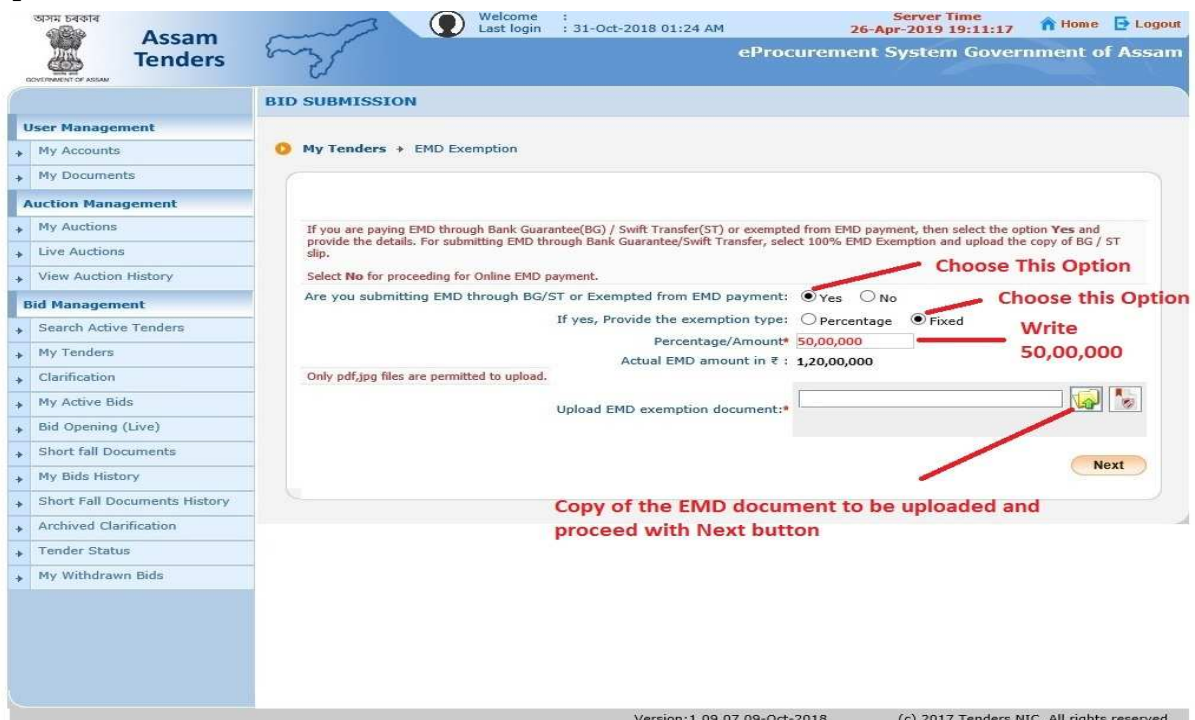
অসম চৰকাৰ
GOVERNMENT OF ASSAM
Assam Tenders

Welcome :
Last login : 31-Oct-2018 01:24 AM

Server Time
26-Apr-2019 19:11:17

Home Logout

eProcurement System Government of Assam

BID SUBMISSION

User Management
My Accounts
My Documents
Auction Management
My Auctions
Live Auctions
View Auction History
Bid Management
Search Active Tenders
My Tenders
Clarification
My Active Bids
Bid Opening (Live)
Short fall Documents
My Bids History
Short Fall Documents History
Archived Clarification
Tender Status
My Withdrawn Bids

My Tenders → EMD Exemption

If you are paying EMD through Bank Guarantee(BG) / Swift Transfer(ST) or exempted from EMD payment, then select the option Yes and provide the details. For submitting EMD through Bank Guarantee/Swift Transfer, select 100% EMD Exemption and upload the copy of BG / ST slip.

Select No for proceeding for Online EMD payment.

Choose This Option

Are you submitting EMD through BG/ST or Exempted from EMD payment: Yes No

Choose this Option

If yes, Provide the exemption type: Percentage Fixed

Percentage/Amount* 50,00,000

Write 50,00,000

Actual EMD amount in ₹ : 1,20,00,000

Only pdf,jpg files are permitted to upload.

Upload EMD exemption document:*

Next

Copy of the EMD document to be uploaded and proceed with Next button

Version:1.09.07 09-Oct-2018 (c) 2017 Tenders NIC. All rights reserved.